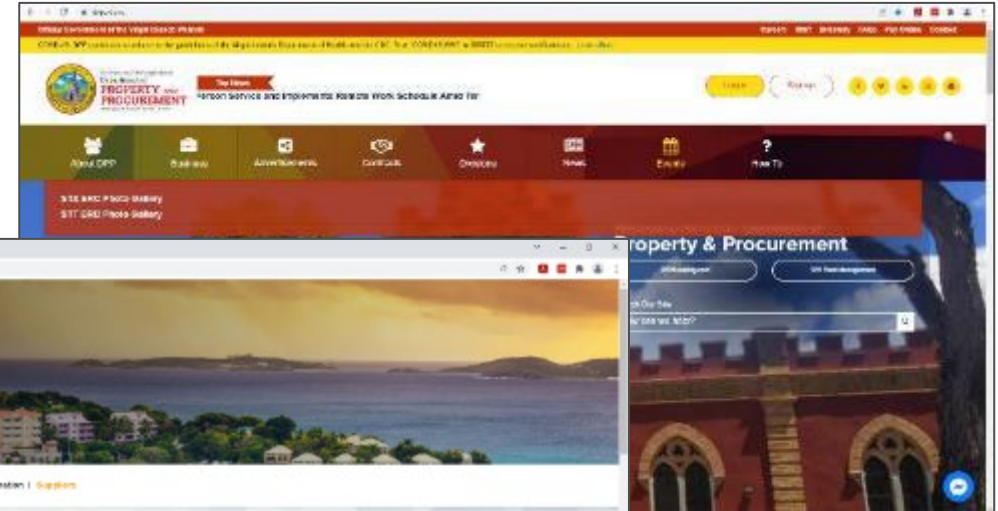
Official Government of the Virgin Islands Website

Search BEST Directory FAQs Pay Online Contact

COVID-19: DPP continues to adhere to the guidelines of the Virgin Islands Department of Health and the CDC. Your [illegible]

PROPERTY and PROCUREMENT

Top News

Person Service and Implements Remote Work Schedule Amid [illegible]

Login Register

About DPP

Business

Advertisements

Contracts

Directory

News

Events

How To

STX ERC Photo Gallery

STT ERC Photo Gallery

Property & Procurement

Search Our Site

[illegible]ation | Suppliers